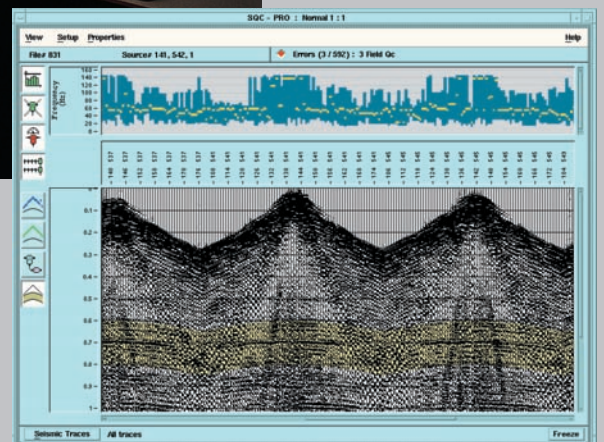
SQC - PRO : Normal 1 : 1

View Setup Properties Help

File# 831 Source# 141, 542, 1 Errors (3 / 592) : 3 Field Qc

Frequency (Hz)

140
120
100
80
60
40
20
0

0.1
0.2
0.3
0.4
0.5
0.6
0.7
0.8
0.9
1

Seismic Traces All traces Freeze